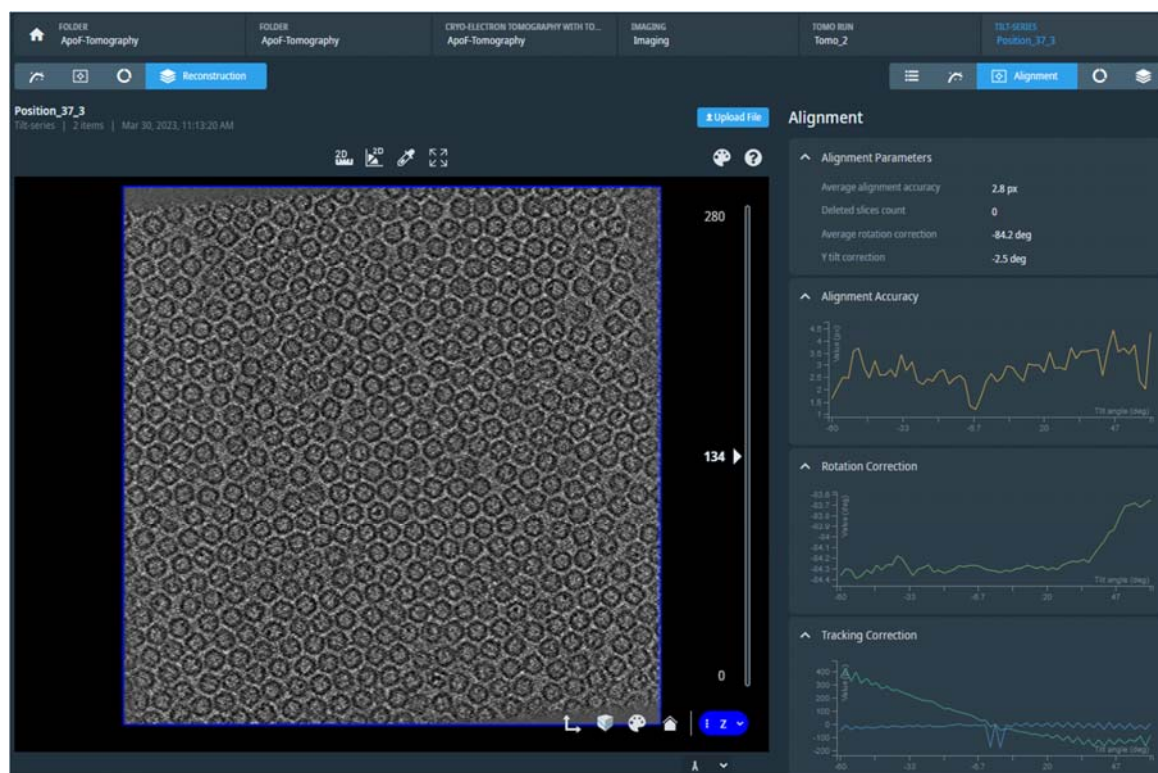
FOLDER
ApoF-Tomography

FOLDER
ApoF-Tomography

CRYO-ELECTRON TOMOGRAPHY WITH TO...
ApoF-Tomography

IMAGING
Imaging

TOMO RUN
Tomo_2

TILT-SERIES
Position_37_3

Reconstruction

Alignment

Position_37_3
Tilt-series | 2 items | Mar 30, 2023, 11:13:20 AM

Upload File

280

134

0

Z

Alignment

Alignment Parameters

Average alignment accuracy 2.8 px
Deleted slices count 0
Average rotation correction -84.2 deg
Y tilt correction -2.5 deg

Alignment Accuracy

Value [px]
Tilt angle [deg]
-60 -33 -6.7 20 47

Rotation Correction

Value [deg]
Tilt angle [deg]
-60 -33 -6.7 20 47

Tracking Correction

Value
400 300 200 100 0 -100 -200
Tilt angle [deg]
-60 -33 -6.7 20 47